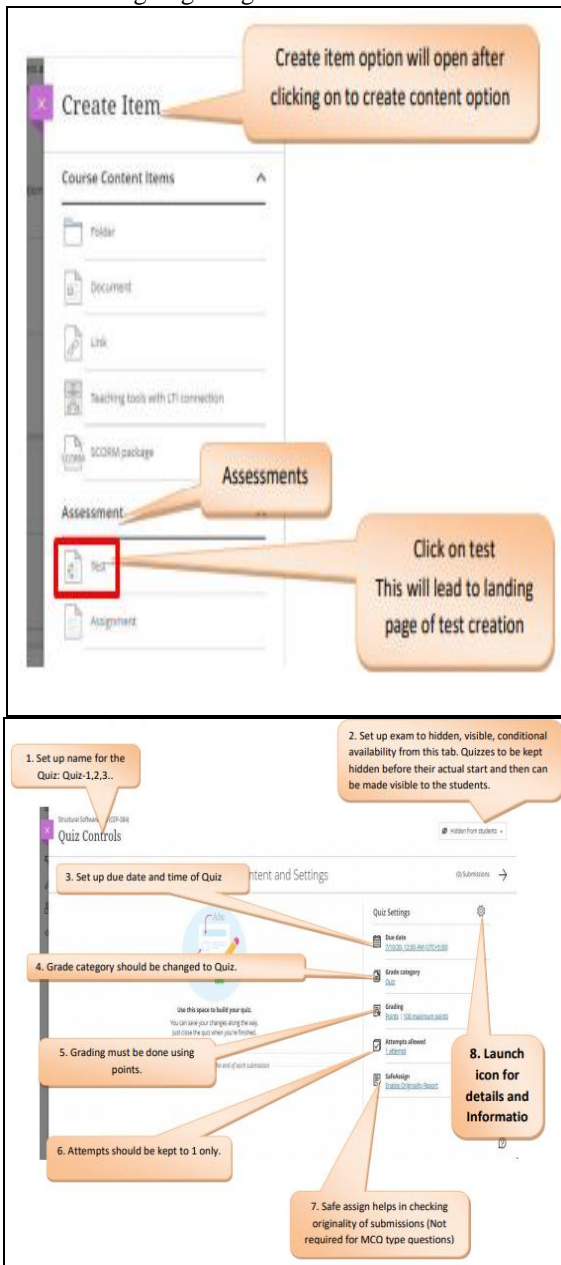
Create item option will open after clicking on to create content option

Create Item

Course Content Items

Folder

Document

Link

Teaching tools with LTI connection

SCORM package

Assessments

Assessment

Test

Click on test This will lead to landing page of test creation

Assignment

1. Set up name for the Quiz: Quiz-1,2,3..

2. Set up exam to hidden, visible, conditional availability from this tab. Quizzes to be kept hidden before their actual start and then can be made visible to the students.

Structural Software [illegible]

Quiz Controls

Hidden from students

3. Set up due date and time of Quiz

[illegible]ntent and Settings

(0) Submissions

Quiz Settings

Due date

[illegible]

4. Grade category should be changed to Quiz.

Grade category

Quiz

Use this space to build your quiz.

You can save your changes along the way. Just close the quiz when you're finished.

Grading

Points | 100 maximum points

5. Grading must be done using points.

Attempts allowed

1 attempt

8. Launch icon for details and Informatio

SafeAssign

Enable Originality Report

6. Attempts should be kept to 1 only.

7. Safe assign helps in checking originality of submissions (Not required for MCQ type questions)